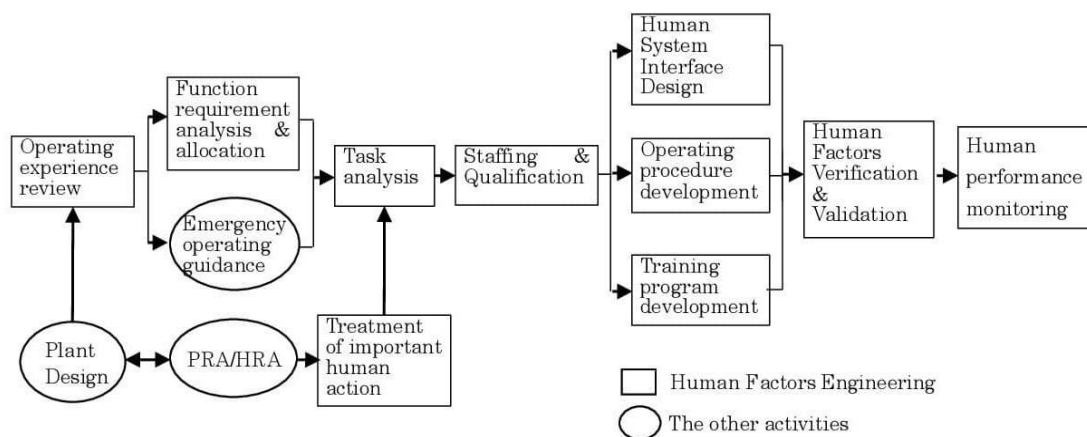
Operating experience review

Function requirement analysis & allocation

Emergency operating guidance

Task analysis

Staffing & Qualification

Human System Interface Design

Operating procedure development

Training program development

Human Factors Verification & Validation

Human performance monitoring

Plant Design

PRA/HRA

Treatment of important human action

Human Factors Engineering

The other activities